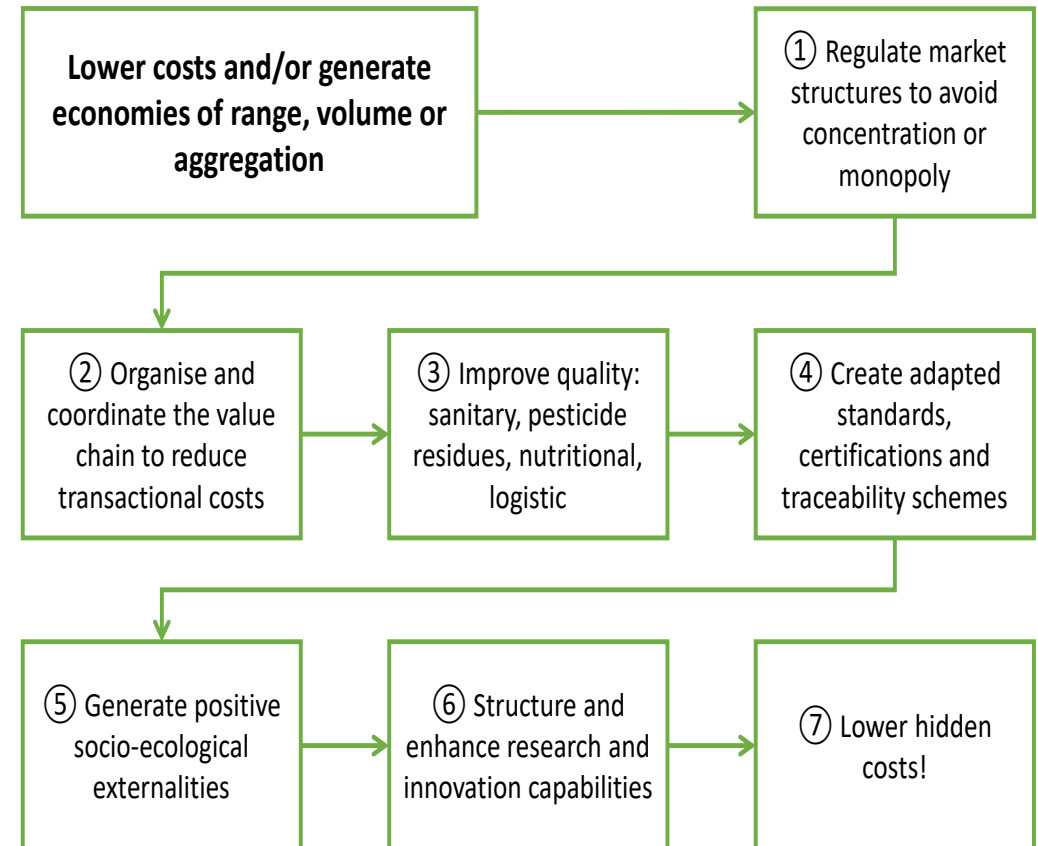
Lower costs and/or generate economies of range, volume or aggregation

① Regulate market structures to avoid concentration or monopoly

② Organise and coordinate the value chain to reduce transactional costs

③ Improve quality: sanitary, pesticide residues, nutritional, logistic

④ Create adapted standards, certifications and traceability schemes

⑤ Generate positive socio-ecological externalities

⑥ Structure and enhance research and innovation capabilities

⑦ Lower hidden costs!